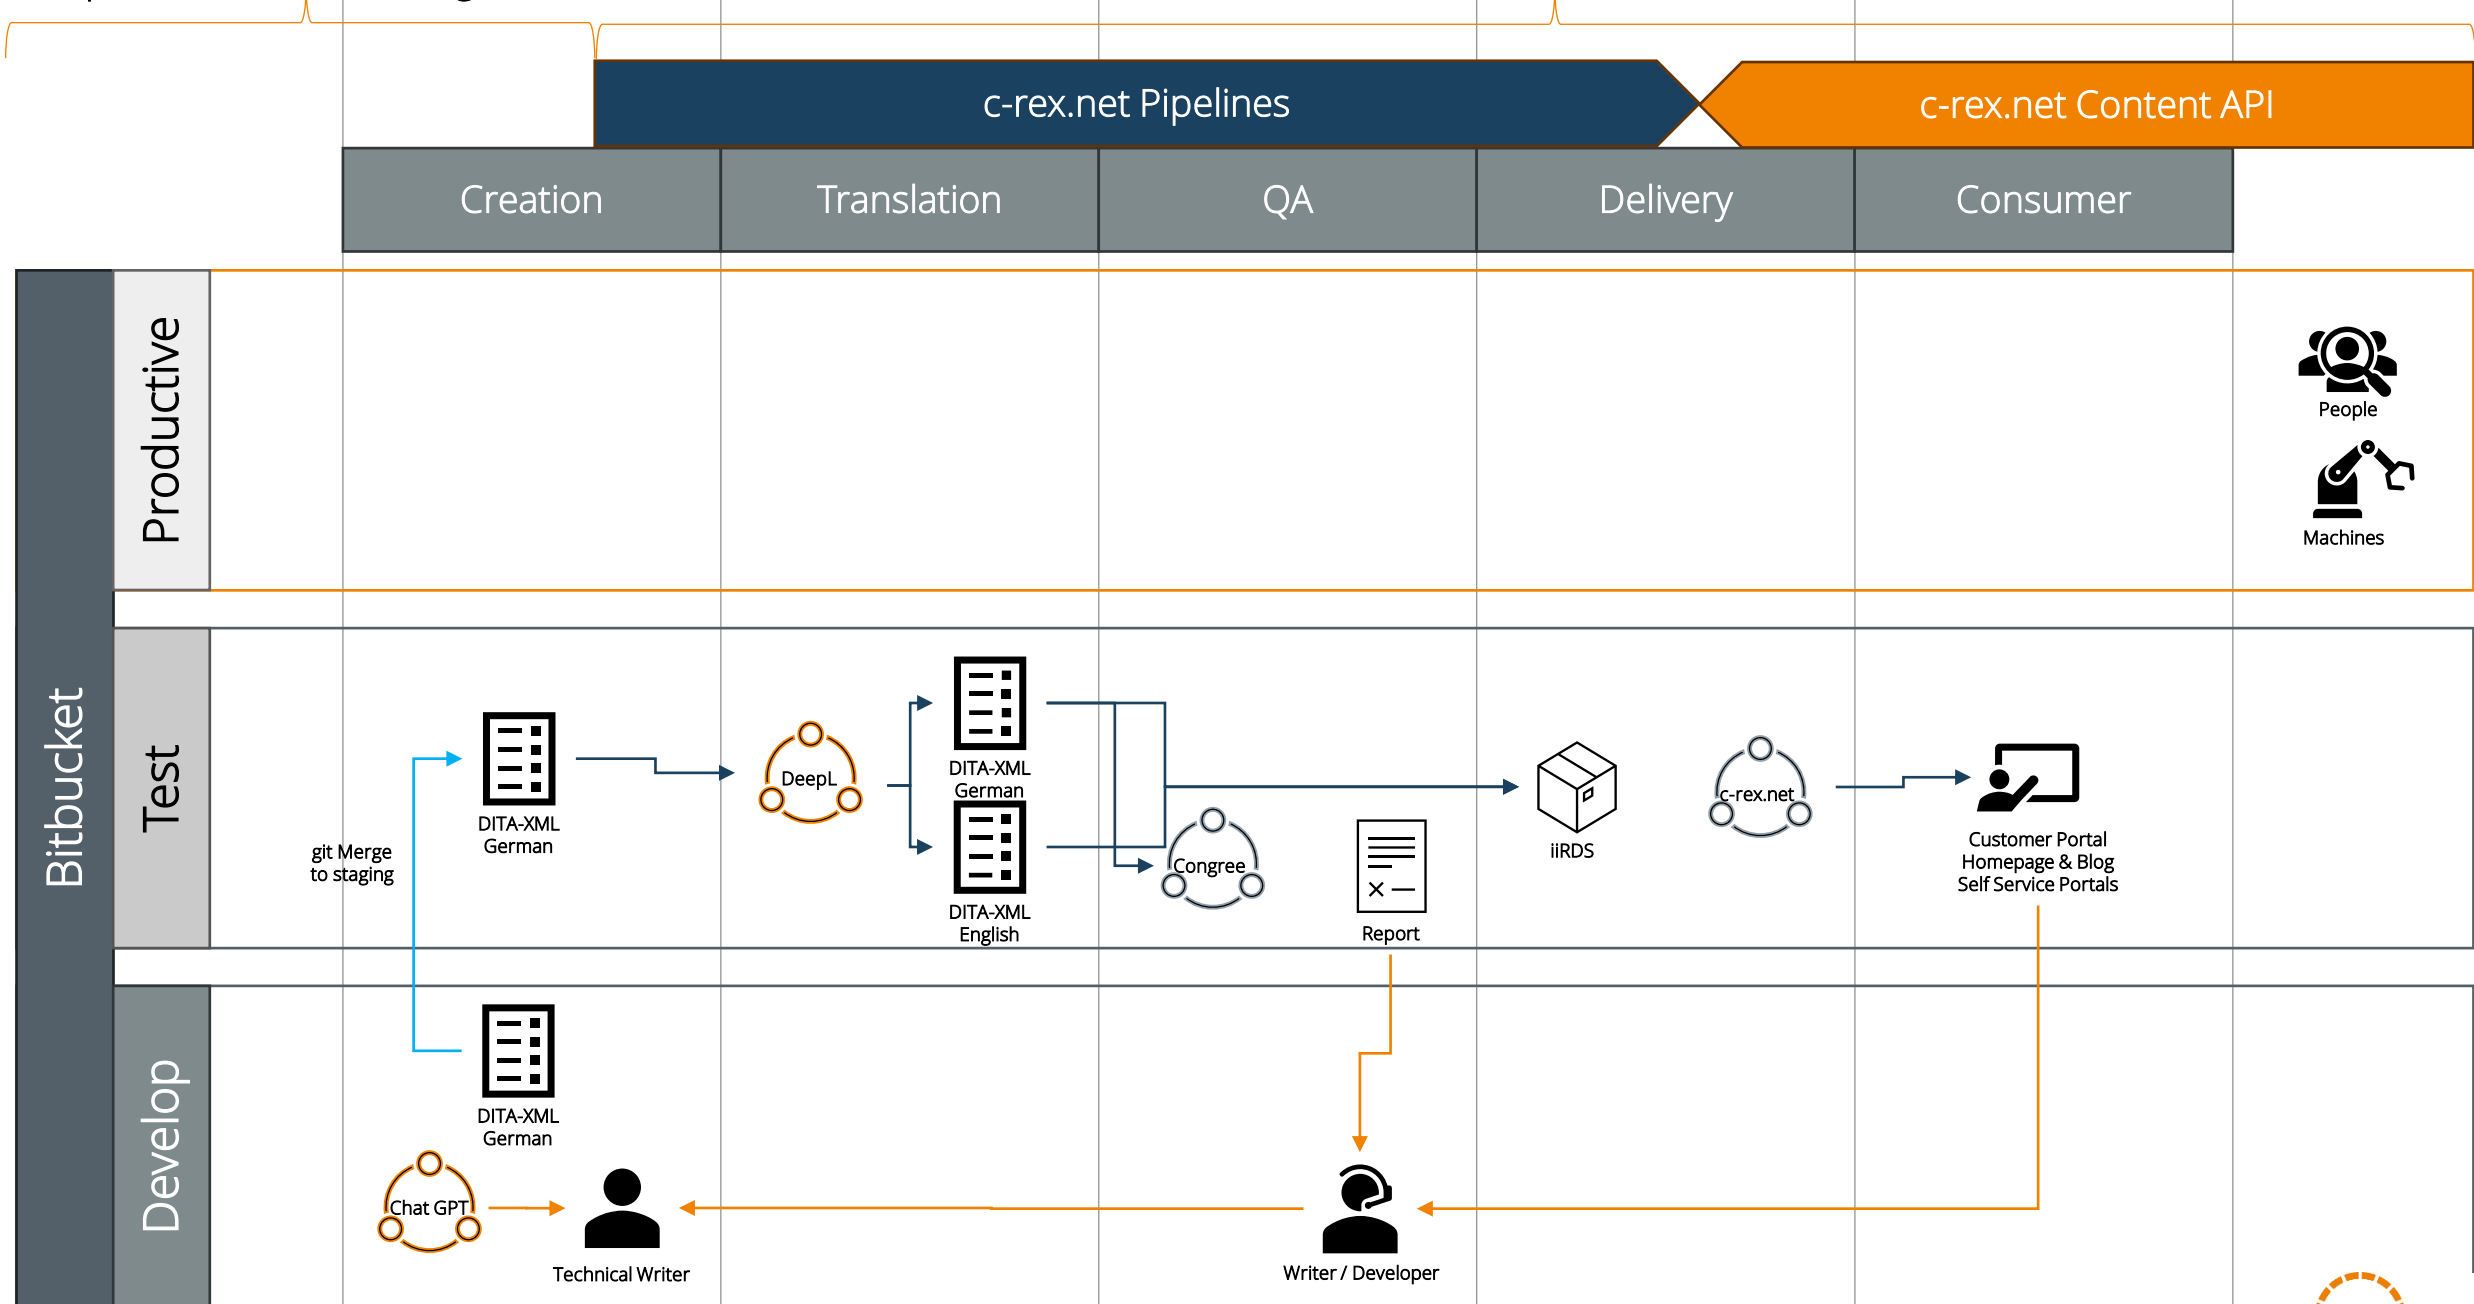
c-rex.net Pipelines

c-rex.net Content API

Creation

Translation

QA

Delivery

Consumer

Bitbucket

Productive

Test

Develop

People

Machines

git Merge to staging

DITA-XML German

DeepL

DITA-XML German

DITA-XML English

Congree

Report

iiRDS

c-rex.net

Customer Portal Homepage & Blog Self Service Portals

DITA-XML German

Chat GPT

Technical Writer

Writer / Developer